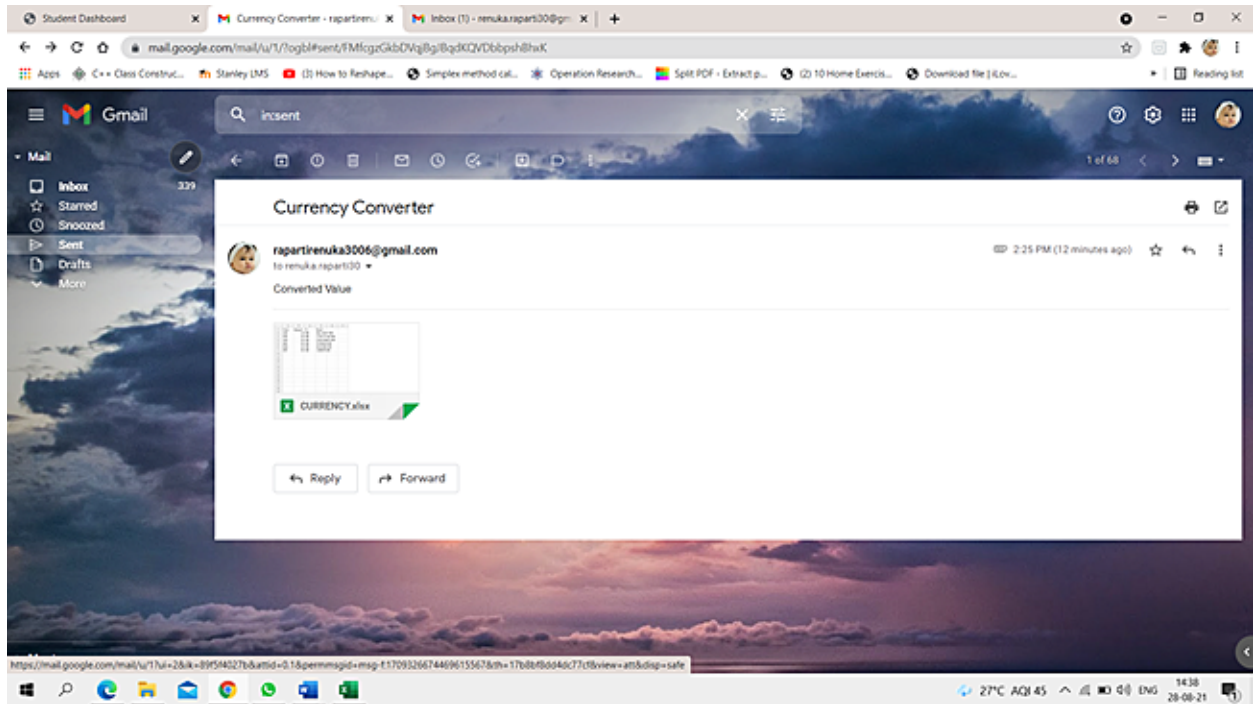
Student Dashboard
Currency Converter - rapartirenu
Inbox (1) - renuka.raparti30@gm

mail.google.com/mail/u/1/?ogbl#sent/FMfcgzGkbDVqjBgjBqdKQVDbbpsh8hxK

Apps  C++ Class Construc...  Stanley LMS  (3) How to Reshape...  Simplex method cal...  Operation Research...  Split PDF - Extract p...  (2) 10 Home Exercis...  Download file | iLov...  Reading list

Gmail

in:sent

Mail
Inbox 339
Starred
Snoozed
Sent
Drafts
More

1 of 68

Currency Converter

rapartirenuka3006@gmail.com
to renuka.raparti30

2:25 PM (12 minutes ago)

Converted Value

CURRENCY.xlsx

Reply
Forward

https://mail.google.com/mail/u/1?ui=2&ik=89f5f4027b&attid=0.1&permmsgid=msg-f:1709326674469615567&th=17b8bf8dd4dc77cf&view=att&disp=safe

27°C AQI 45  ENG  14:38 28-08-21